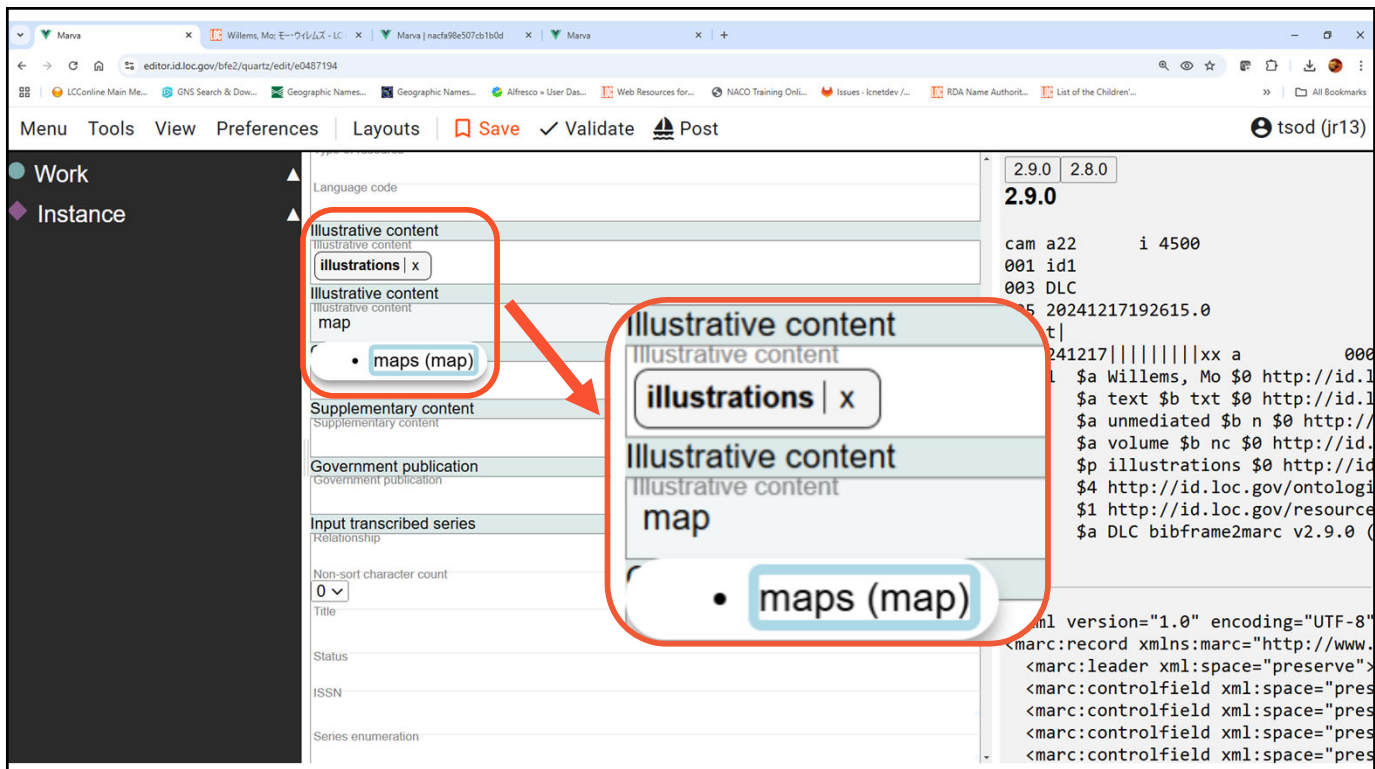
Marva ×
Willems, Mo; モー・ウィレムズ - LC ×
Marva | nacfa98e507cb1b0d ×
Marva ×
+

editor.id.loc.gov/bfe2/quartz/edit/e0487194

LCConline Main Me... GNS Search & Dow... Geographic Names... Geographic Names... Alfresco » User Das... Web Resources for... NACO Training Onli... Issues · lcnetdev /... RDA Name Authorit... List of the Children'... All Bookmarks

Menu Tools View Preferences Layouts Save Validate Post tsod (jr13)

Work
Instance

Language code

Illustrative content
Illustrative content
illustrations | x

Illustrative content
Illustrative content
map

• maps (map)

Supplementary content
Supplementary content

Government publication
Government publication

Input transcribed series
Relationship

Non-sort character count
0

Title

Status

ISSN

Series enumeration

Illustrative content
Illustrative content
illustrations | x

Illustrative content
Illustrative content
map

• maps (map)

2.9.0 2.8.0
2.9.0

cam a22 i 4500
001 id1
003 DLC
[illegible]5 20241217192615.0
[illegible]t|
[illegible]241217||||||||xx a 000
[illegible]l $a Willems, Mo $0 http://id.l
$a text $b txt $0 http://id.l
$a unmediated $b n $0 http://
$a volume $b nc $0 http://id.
$p illustrations $0 http://id
$4 http://id.loc.gov/ontologi
$1 http://id.loc.gov/resource
$a DLC bibframe2marc v2.9.0 (

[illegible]ml version="1.0" encoding="UTF-8"
<marc:record xmlns:marc="http://www.
<marc:leader xml:space="preserve">
<marc:controlfield xml:space="pres
<marc:controlfield xml:space="pres
<marc:controlfield xml:space="pres
<marc:controlfield xml:space="pres